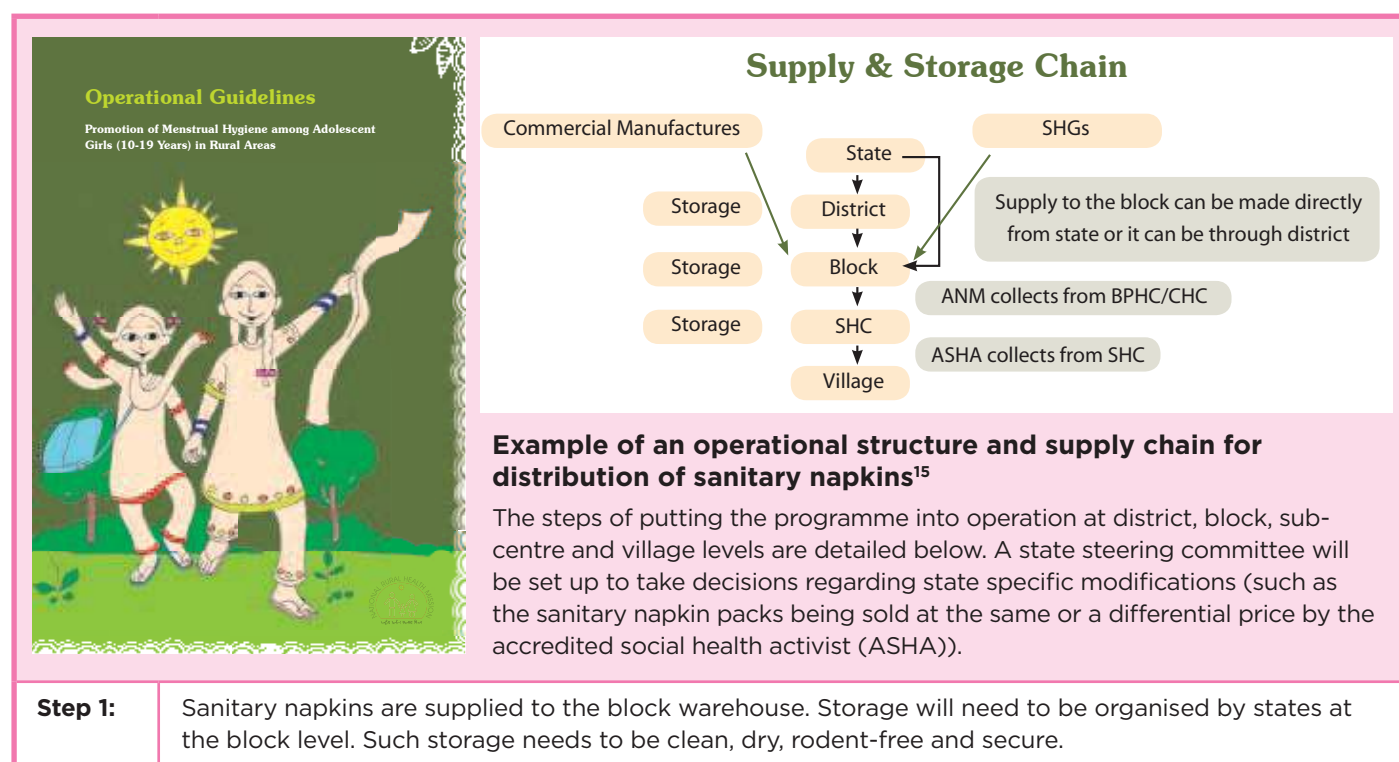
Operational Guidelines

Promotion of Menstrual Hygiene among Adolescent Girls (10-19 Years) in Rural Areas

Supply & Storage Chain

Commercial Manufactures

SHGs

State

District

Block

SHC

Village

Storage

Storage

Storage

Supply to the block can be made directly from state or it can be through district

ANM collects from BPHC/CHC

ASHA collects from SHC

Example of an operational structure and supply chain for distribution of sanitary napkins$^{15}$

The steps of putting the programme into operation at district, block, subcentre and village levels are detailed below. A state steering committee will be set up to take decisions regarding state specific modifications (such as the sanitary napkin packs being sold at the same or a differential price by the accredited social health activist (ASHA)).

| Step 1: | Sanitary napkins are supplied to the block warehouse. Storage will need to be organised by states at the block level. Such storage needs to be clean, dry, rodent-free and secure. |
|---|---|